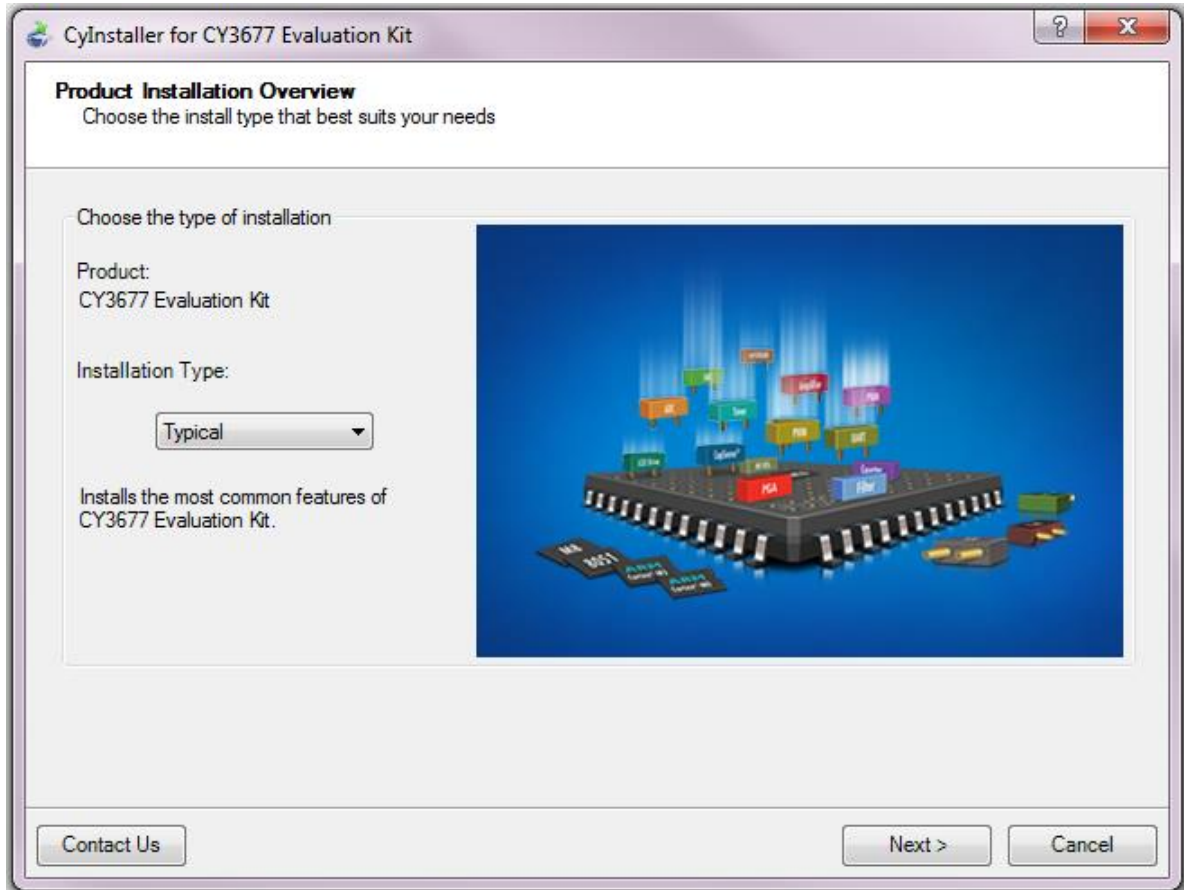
CyInstaller for CY3677 Evaluation Kit

?
X

Product Installation Overview
Choose the install type that best suits your needs

Choose the type of installation

Product:
CY3677 Evaluation Kit

Installation Type:

Typical

Installs the most common features of CY3677 Evaluation Kit.

PGA
Filter
PWM
UART
ADC
Timer
Amplifier
PGA
CapSense
LCD Drive
Counter
8051
ARM Cortex-M3
ARM Cortex-M3
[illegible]

Contact Us
Next >
Cancel